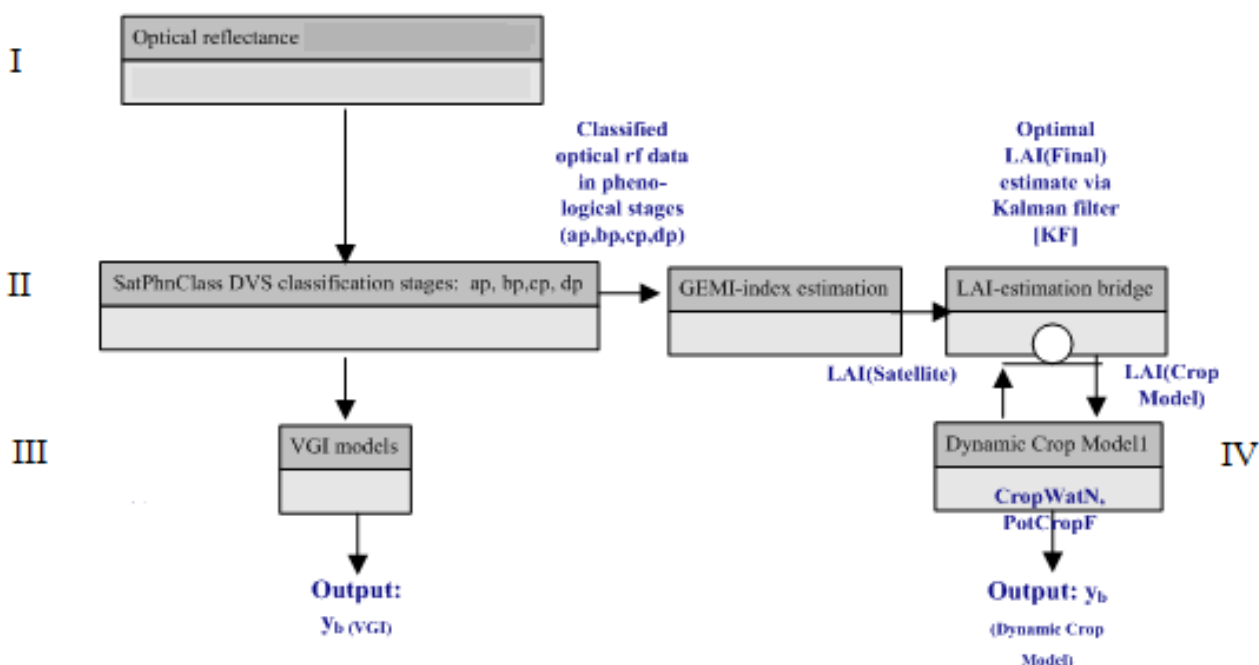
I

Optical reflectance

Classified optical rf data in phenological stages (ap,bp,cp,dp)

Optimal LAI(Final) estimate via Kalman filter [KF]

II

SatPhnClass DVS classification stages: ap, bp,cp, dp

GEMI-index estimation

LAI-estimation bridge

LAI(Satellite)

LAI(Crop Model)

III

VGI models

Dynamic Crop Model1

IV

CropWatN, PotCropF

Output: $y_b$ (VGI)

Output: $y_b$ (Dynamic Crop Model)